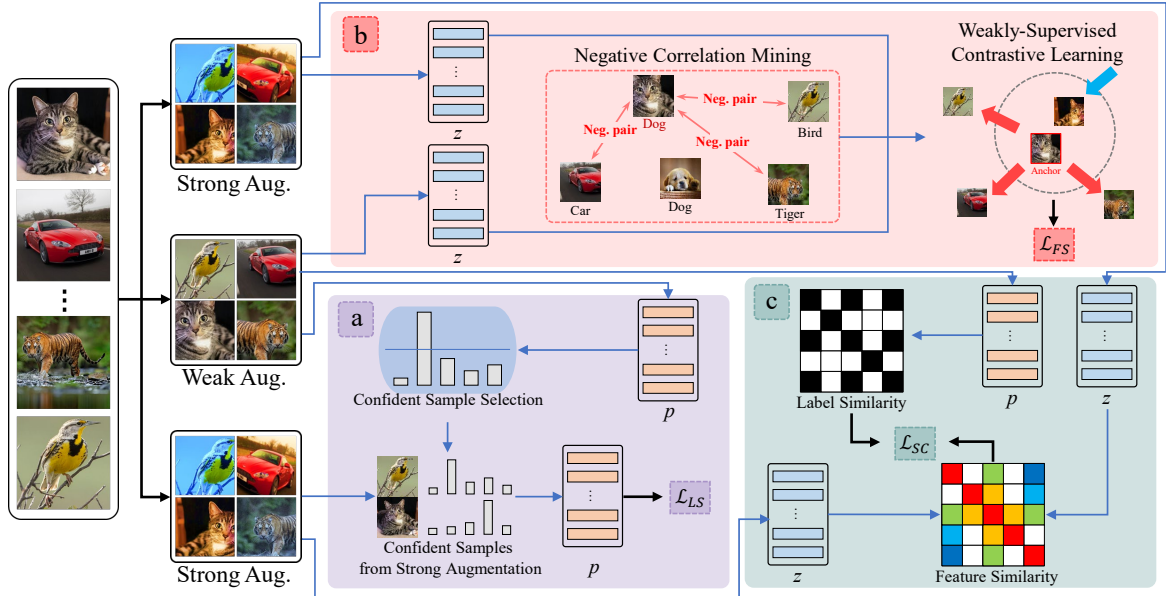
Strong Aug.

Weak Aug.

Strong Aug.

b

$z$

$z$

Negative Correlation Mining

Neg. pair

Neg. pair

Neg. pair

Dog

Bird

Car

Dog

Tiger

Weakly-Supervised Contrastive Learning

Anchor

$\mathcal{L}_{FS}$

a

Confident Sample Selection

$p$

Confident Samples from Strong Augmentation

$p$

$\mathcal{L}_{LS}$

c

Label Similarity

$p$

$z$

$\mathcal{L}_{SC}$

$z$

Feature Similarity